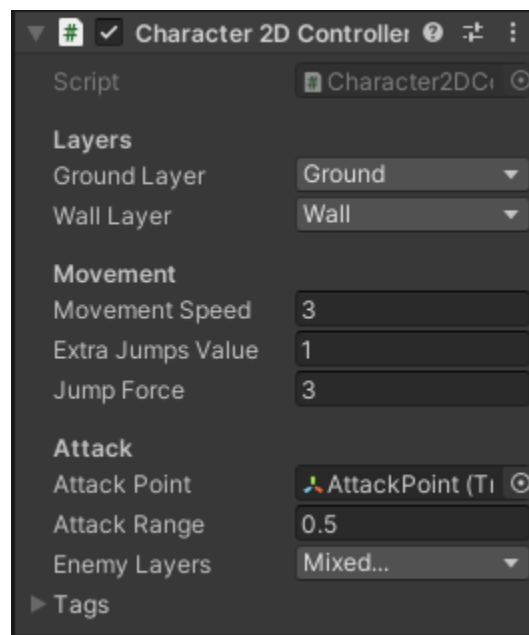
Character 2D Controller

Script | Character2DC

Layers
Ground Layer | Ground
Wall Layer | Wall

Movement
Movement Speed | 3
Extra Jumps Value | 1
Jump Force | 3

Attack
Attack Point | AttackPoint (T
Attack Range | 0.5
Enemy Layers | Mixed...

Tags